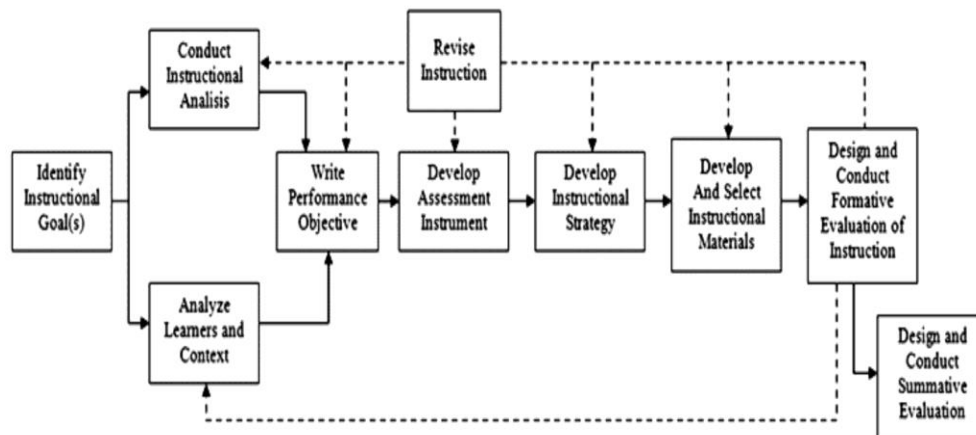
Revise Instruction

Conduct Instructional Analisis

Identify Instructional Goal(s)

Write Performance Objective

Develop Assessment Instrument

Develop Instructional Strategy

Develop And Select Instructional Materials

Design and Conduct Formative Evaluation of Instruction

Analyze Learners and Context

Design and Conduct Summative Evaluation